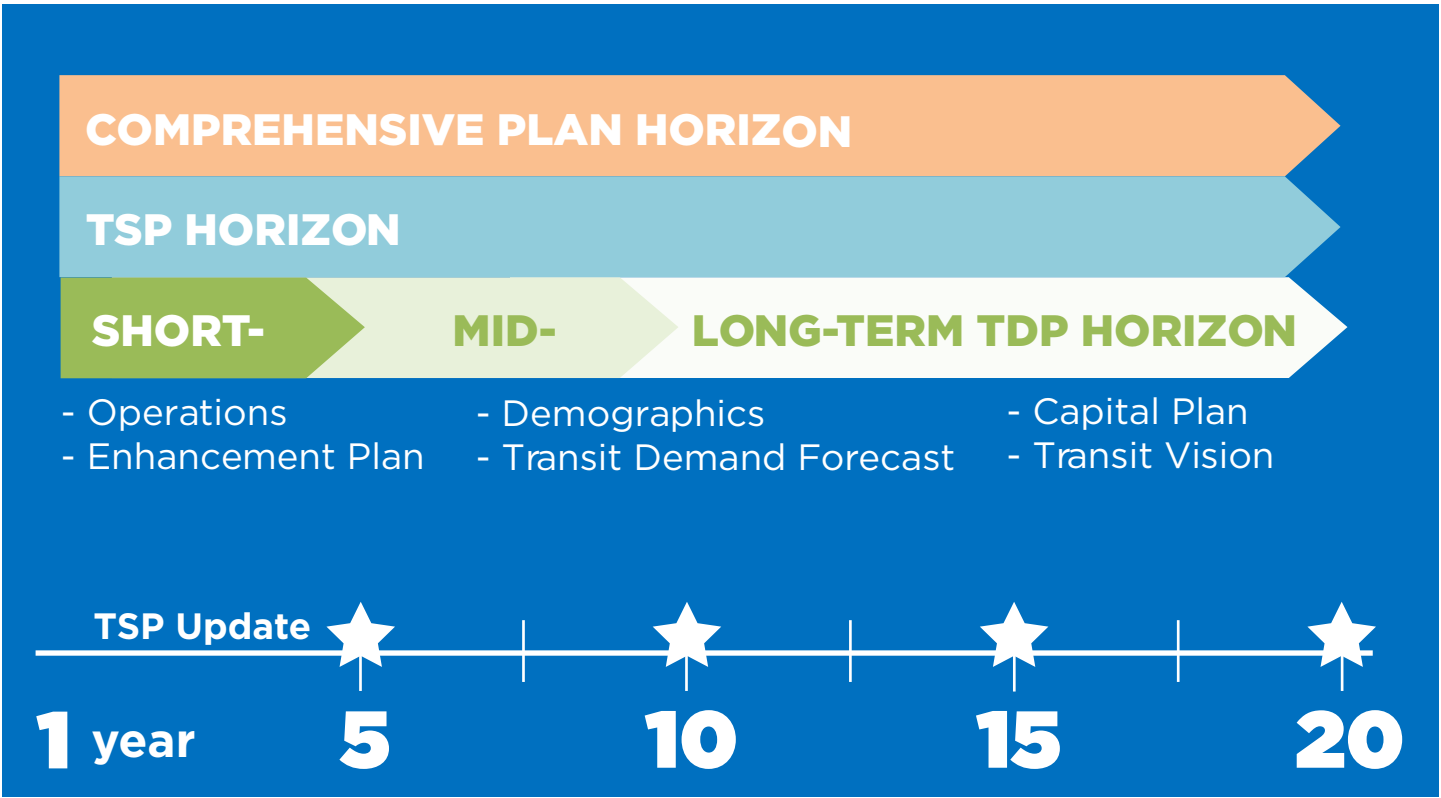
COMPREHENSIVE PLAN HORIZON

TSP HORIZON

SHORT- MID- LONG-TERM TDP HORIZON

- Operations
- Enhancement Plan

- Demographics
- Transit Demand Forecast

- Capital Plan
- Transit Vision

TSP Update

1 year 5 10 15 20